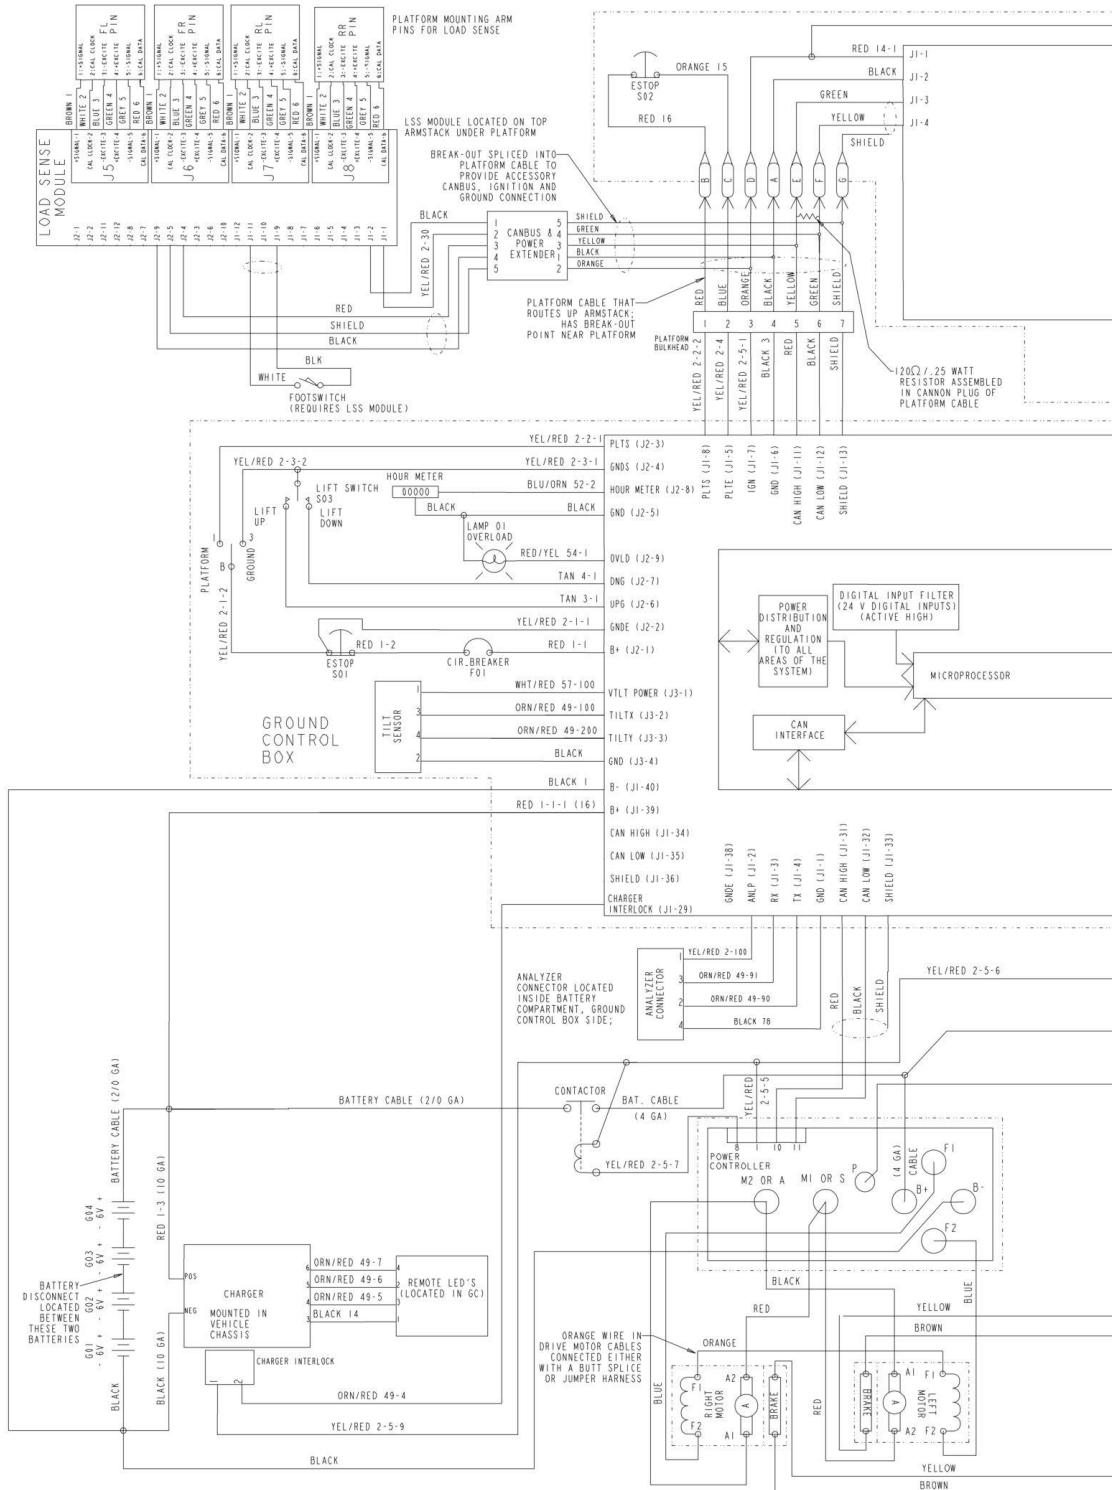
PLATFORM MOUNTING ARM PINS FOR LOAD SENSE

FL PIN
1:+SIGNAL
2:CAL CLOCK
3:-EXCITE
4:+EXCITE
5:-SIGNAL
6:CAL DATA

FR PIN
1:+SIGNAL
2:CAL CLOCK
3:-EXCITE
4:+EXCITE
5:-SIGNAL
6:CAL DATA

RL PIN
1:+SIGNAL
2:CAL CLOCK
3:-EXCITE
4:+EXCITE
5:-SIGNAL
6:CAL DATA

RR PIN
1:+SIGNAL
2:CAL CLOCK
3:-EXCITE
4:+EXCITE
5:-SIGNAL
6:CAL DATA

BROWN 1
WHITE 2
BLUE 3
GREEN 4
GREY 5
RED 6

J5 J6 J7 J8

+SIGNAL-1
CAL CLOCK-2
-EXCITE-3
+EXCITE-4
-SIGNAL-5
CAL DATA-6

LSS MODULE LOCATED ON TOP ARMSTACK UNDER PLATFORM

LOAD SENSE MODULE

J2-1 J2-2 J2-11 J2-12 J2-8 J2-7 J2-9 J2-5 J2-4 J2-3 J2-6 J2-10 J1-12 J1-11 J1-10 J1-9 J1-8 J1-7 J1-6 J1-5 J1-4 J1-3 J1-2 J1-1

BREAK-OUT SPLICED INTO PLATFORM CABLE TO PROVIDE ACCESSORY CANBUS, IGNITION AND GROUND CONNECTION

BLACK
YEL/RED 2-30
CANBUS & POWER EXTENDER
1 2 3 4 5
5 4 3 1 2
SHIELD
GREEN
YELLOW
BLACK
ORANGE

RED
SHIELD
BLACK
BLK
WHITE
FOOTSWITCH (REQUIRES LSS MODULE)

PLATFORM CABLE THAT ROUTES UP ARMSTACK; HAS BREAK-OUT POINT NEAR PLATFORM

ESTOP S02
ORANGE 15
RED 16
RED 14-1
BLACK
GREEN
YELLOW
SHIELD
J1-1
J1-2
J1-3
J1-4

B C D A E F G

RED BLUE ORANGE BLACK YELLOW GREEN SHIELD

PLATFORM BULKHEAD
1 2 3 4 5 6 7

YEL/RED 2-2-2
YEL/RED 2-4
YEL/RED 2-5-1
BLACK 3
RED
BLACK
SHIELD

120Ω / .25 WATT RESISTOR ASSEMBLED IN CANNON PLUG OF PLATFORM CABLE

PLTS (J1-8)
PLTE (J1-5)
IGN (J1-7)
GND (J1-6)
CAN HIGH (J1-11)
CAN LOW (J1-12)
SHIELD (J1-13)

YEL/RED 2-2-1 PLTS (J2-3)
YEL/RED 2-3-2
YEL/RED 2-3-1 GNDS (J2-4)
HOUR METER
00000
BLU/ORN 52-2 HOUR METER (J2-8)
BLACK
BLACK GND (J2-5)
LIFT SWITCH S03
LIFT UP
LIFT DOWN
LAMP 01 OVERLOAD
RED/YEL 54-1 OVLD (J2-9)
TAN 4-1 DNG (J2-7)
TAN 3-1 UPG (J2-6)
PLATFORM
GROUND
1 3
B
YEL/RED 2-1-1 GNDE (J2-2)
YEL/RED 2-1-2
RED 1-2
RED 1-1 B+ (J2-1)
ESTOP S01
CIR.BREAKER F01

GROUND CONTROL BOX

TILT SENSOR
1 3 4 2
WHT/RED 57-100 VTLT POWER (J3-1)
ORN/RED 49-100 TILTX (J3-2)
ORN/RED 49-200 TILTY (J3-3)
BLACK GND (J3-4)
BLACK 1 B- (J1-40)
RED 1-1-1 (16) B+ (J1-39)
CAN HIGH (J1-34)
CAN LOW (J1-35)
SHIELD (J1-36)
CHARGER INTERLOCK (J1-29)

POWER DISTRIBUTION AND REGULATION (TO ALL AREAS OF THE SYSTEM)
DIGITAL INPUT FILTER (24 V DIGITAL INPUTS) (ACTIVE HIGH)
MICROPROCESSOR
CAN INTERFACE

GNDE (J1-38)
ANLP (J1-2)
RX (J1-3)
TX (J1-4)
GND (J1-1)
CAN HIGH (J1-31)
CAN LOW (J1-32)
SHIELD (J1-33)

ANALYZER CONNECTOR LOCATED INSIDE BATTERY COMPARTMENT, GROUND CONTROL BOX SIDE;

ANALYZER CONNECTOR
1 YEL/RED 2-100
3 ORN/RED 49-91
2 ORN/RED 49-90
4 BLACK 78

RED
BLACK
SHIELD
YEL/RED 2-5-6

BATTERY CABLE (2/0 GA)
BATTERY CABLE (2/0 GA)
CONTACTOR
BAT. CABLE (4 GA)
YEL/RED 2-5-5
YEL/RED 2-5-7

8 1 10 11
POWER CONTROLLER
M2 OR A
M1 OR S
P
(4 GA) CABLE
B+
B-
F1
F2

RED 1-3 (10 GA)
G04 - 6V +
G03 - 6V +
G02 - 6V +
G01 - 6V +
BATTERY DISCONNECT LOCATED BETWEEN THESE TWO BATTERIES

POS
NEG
CHARGER
MOUNTED IN VEHICLE CHASSIS
6 ORN/RED 49-7
5 ORN/RED 49-6
4 ORN/RED 49-5
3 BLACK 14
4 3 2 1
REMOTE LED'S (LOCATED IN GC)

CHARGER INTERLOCK
1 2
ORN/RED 49-4
YEL/RED 2-5-9
BLACK (10 GA)
BLACK
BLACK

ORANGE WIRE IN DRIVE MOTOR CABLES CONNECTED EITHER WITH A BUTT SPLICE OR JUMPER HARNESS

ORANGE
RED
BLACK
BLUE
F1
RIGHT MOTOR
F2
A2
A
A1
BRAKE

RED
BRAKE
A1
A
A2
LEFT MOTOR
F1
F2

YELLOW
BROWN
BLUE
YELLOW
BROWN